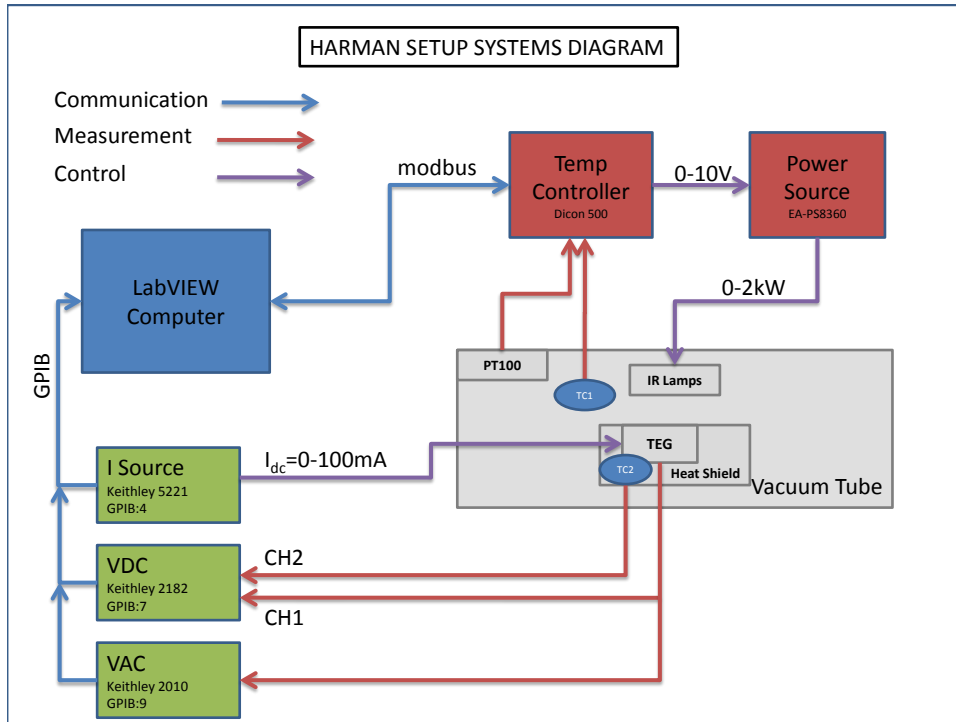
HARMAN SETUP SYSTEMS DIAGRAM

Communication

Measurement

Control

modbus

Temp Controller
Dicon 500

0-10V

Power Source
EA-PS8360

LabVIEW Computer

0-2kW

GPIB

PT100

TC1

IR Lamps

TEG

TC2

Heat Shield

Vacuum Tube

I Source
Keithley 5221
GPIB:4

$I_{dc}$=0-100mA

VDC
Keithley 2182
GPIB:7

CH2

CH1

VAC
Keithley 2010
GPIB:9